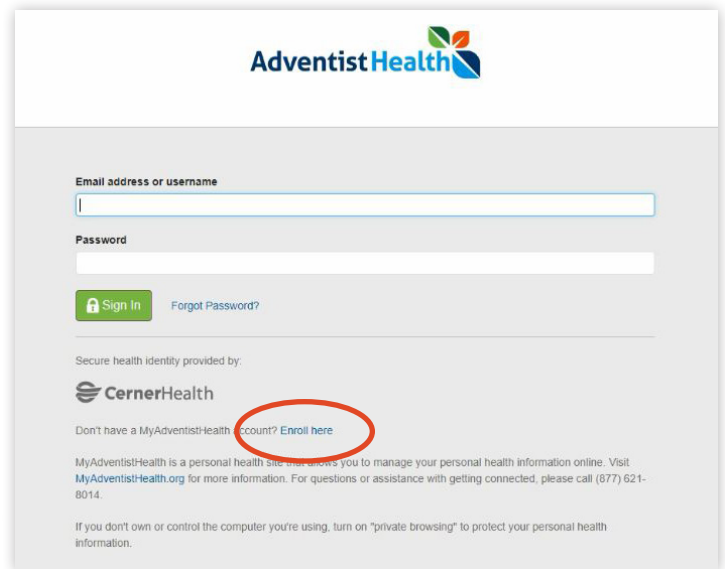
AdventistHealth

Email address or username

Password

Sign In Forgot Password?

Secure health identity provided by:

CernerHealth

Don't have a MyAdventistHealth account? Enroll here

MyAdventistHealth is a personal health site that allows you to manage your personal health information online. Visit MyAdventistHealth.org for more information. For questions or assistance with getting connected, please call (877) 621-8014.

If you don't own or control the computer you're using, turn on "private browsing" to protect your personal health information.